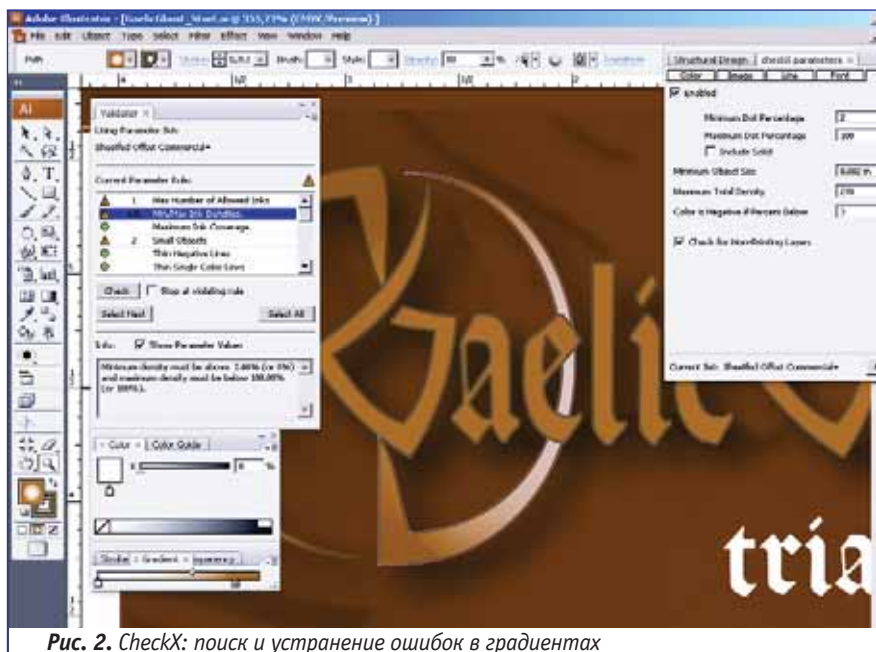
Adobe Illustrator - [GaelicGhost_Start.ai @ 355,73% (CMYK/Preview)]

File Edit Object Type Select Filter Effect View Window Help

Path

Validator ×

Using Parameter Set:

Sheetfed Offset Commercial

Current Parameter Rule:

1 Max Number of Allowed Inks

Min/Max Ink Densities

Maximum Ink Coverage

2 Small Objects

Thin Negative Lines

Thin Single Color Lines

Check

Stop at violating rule

Select Next

Select All

Info:

Show Parameter Values

Minimum density must be above 1.00% (or 0%) and maximum density must be below 100.00% (or 100%).

Color × Color Guide

Stroke Gradient Transparency

Structural Design checkX parameters ×

Color Image Line Font

Enabled

Minimum Dot Percentage 2

Maximum Dot Percentage 100

Include Solid

Minimum Object Size 0,002 in

Maximum Total Density 270

Color is Negative if Percent Below 3

Check for Non-Printing Layers

Current Set: Sheetfed Offset Commercial

Gaelic

tria

Рис. 2. CheckX: поиск и устранение ошибок в градиентах